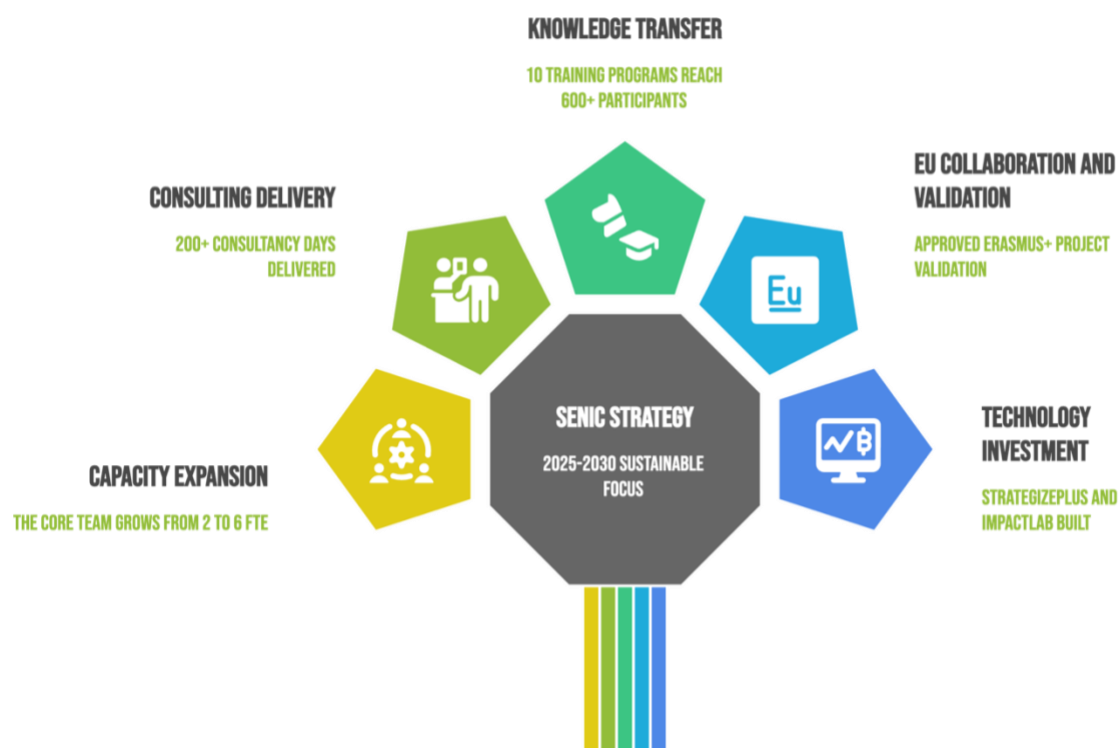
KNOWLEDGE TRANSFER

10 TRAINING PROGRAMS REACH 600+ PARTICIPANTS

CONSULTING DELIVERY

200+ CONSULTANCY DAYS DELIVERED

EU COLLABORATION AND VALIDATION

APPROVED ERASMUS+ PROJECT VALIDATION

Eu

SENIC STRATEGY

2025-2030 SUSTAINABLE FOCUS

TECHNOLOGY INVESTMENT

STRATEGIZEPLUS AND IMPACTLAB BUILT

CAPACITY EXPANSION

THE CORE TEAM GROWS FROM 2 TO 6 FTE